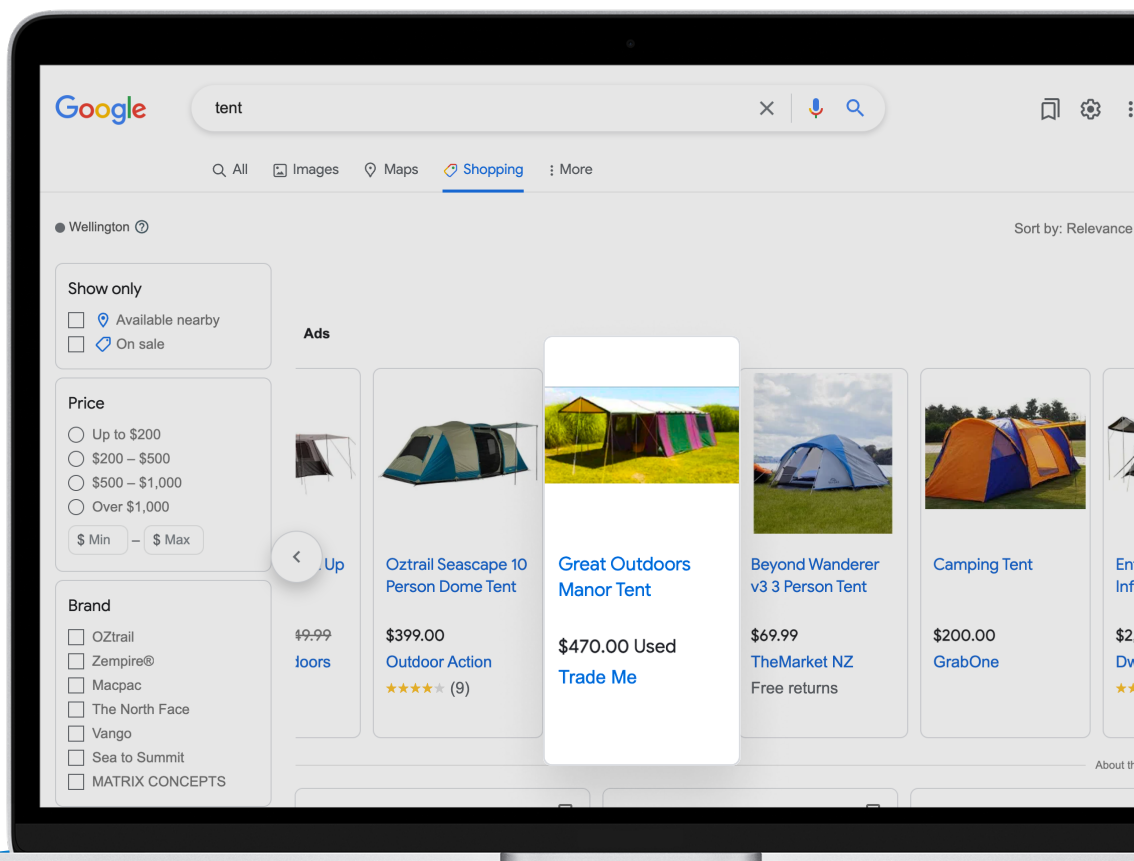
Google

tent

All Images Maps Shopping More

Wellington

Sort by: Relevance

Show only
Available nearby
On sale

Price
Up to \$200
\$200 – \$500
\$500 – \$1,000
Over \$1,000
\$ Min – \$ Max

Brand
OZtrail
Zempire®
Macpac
The North Face
Vango
Sea to Summit
MATRIX CONCEPTS

Ads

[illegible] Up
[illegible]9.99
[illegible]loors

Oztrail Seascape 10 Person Dome Tent
\$399.00
Outdoor Action
(9)

Great Outdoors Manor Tent
\$470.00 Used
Trade Me

Beyond Wanderer v3 3 Person Tent
\$69.99
TheMarket NZ
Free returns

Camping Tent
\$200.00
GrabOne

En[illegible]
Inf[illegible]
\$2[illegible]
Dw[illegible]

About th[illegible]